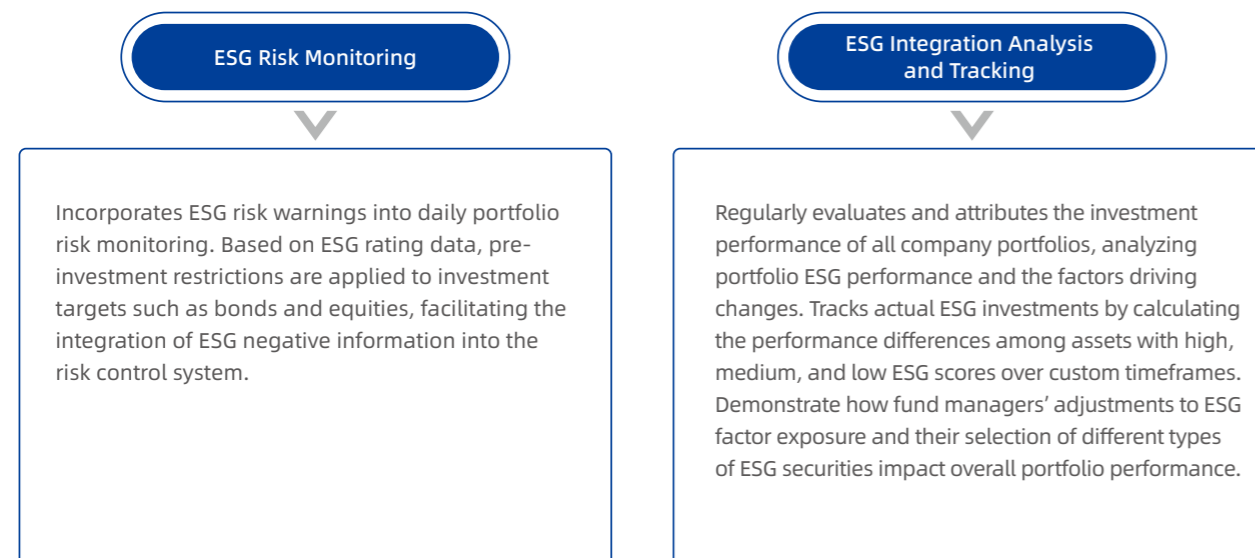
ESG Risk Monitoring

Incorporates ESG risk warnings into daily portfolio risk monitoring. Based on ESG rating data, pre-investment restrictions are applied to investment targets such as bonds and equities, facilitating the integration of ESG negative information into the risk control system.

ESG Integration Analysis and Tracking

Regularly evaluates and attributes the investment performance of all company portfolios, analyzing portfolio ESG performance and the factors driving changes. Tracks actual ESG investments by calculating the performance differences among assets with high, medium, and low ESG scores over custom timeframes. Demonstrate how fund managers' adjustments to ESG factor exposure and their selection of different types of ESG securities impact overall portfolio performance.